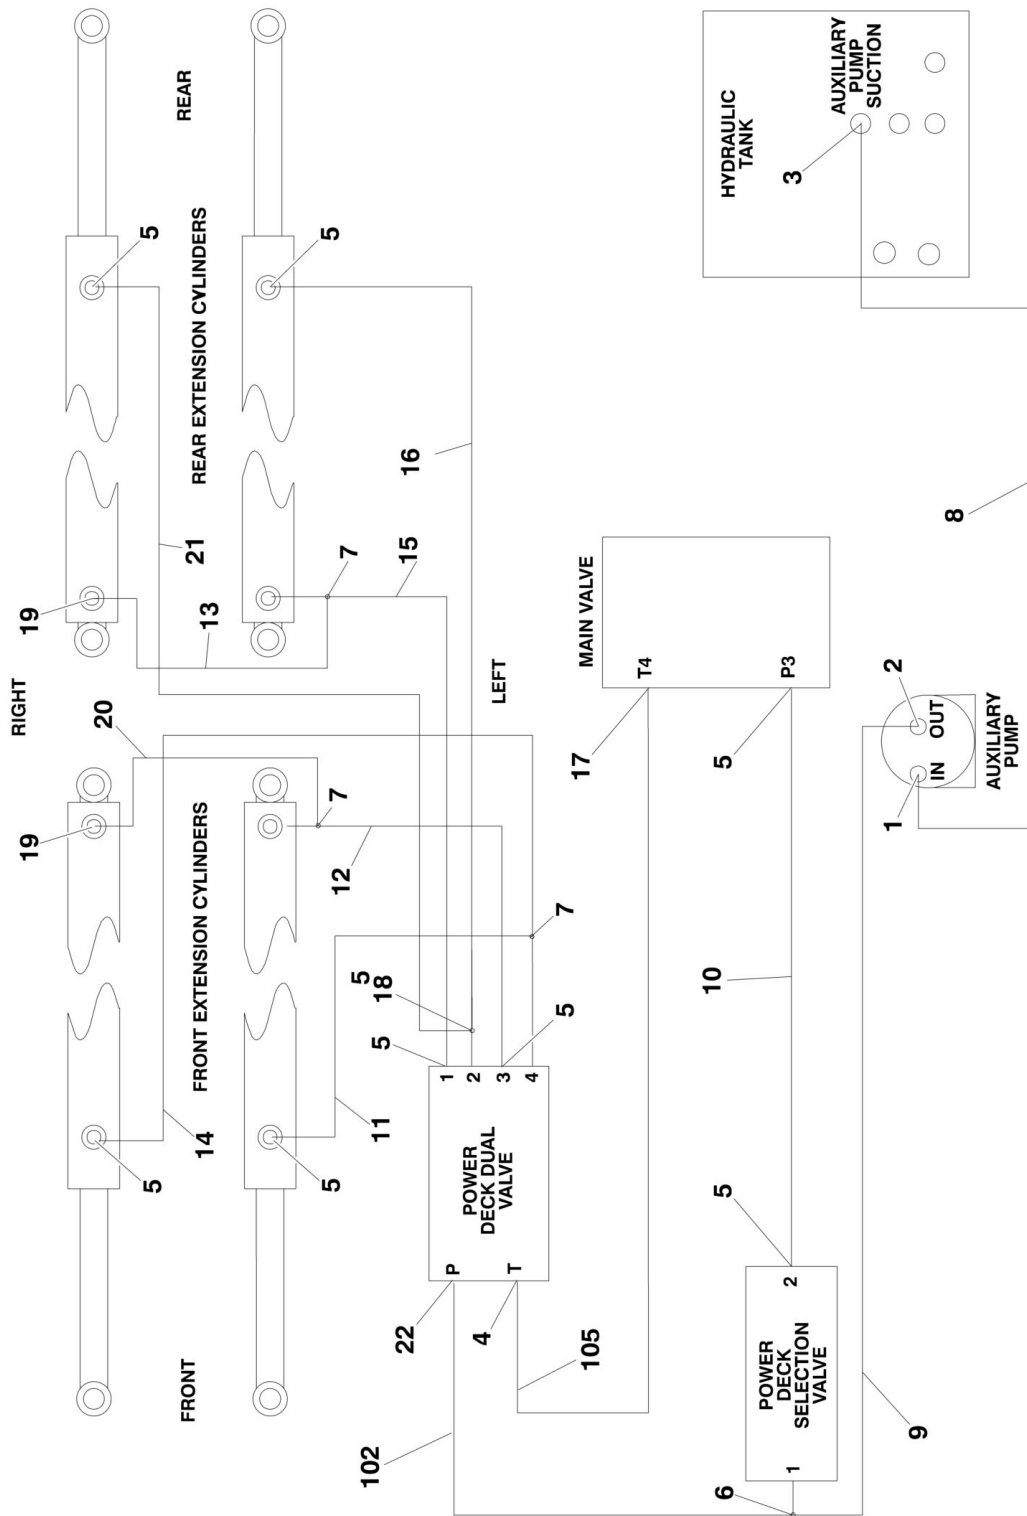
REAR

HYDRAULIC TANK

AUXILIARY PUMP SUCTION

3

5

5

REAR EXTENSION CYLINDERS

16

8

21

15

7

19

13

MAIN VALVE

T4

P3

RIGHT

LEFT

2

20

OUT

IN

AUXILIARY PUMP

17

5

1

19

7

FRONT EXTENSION CYLINDERS

12

7

10

5

18

5

5

1

2

3

4

14

11

POWER DECK DUAL VALVE

5

5

5

P

T

22

4

105

POWER DECK SELECTION VALVE

2

1

FRONT

102

9

6